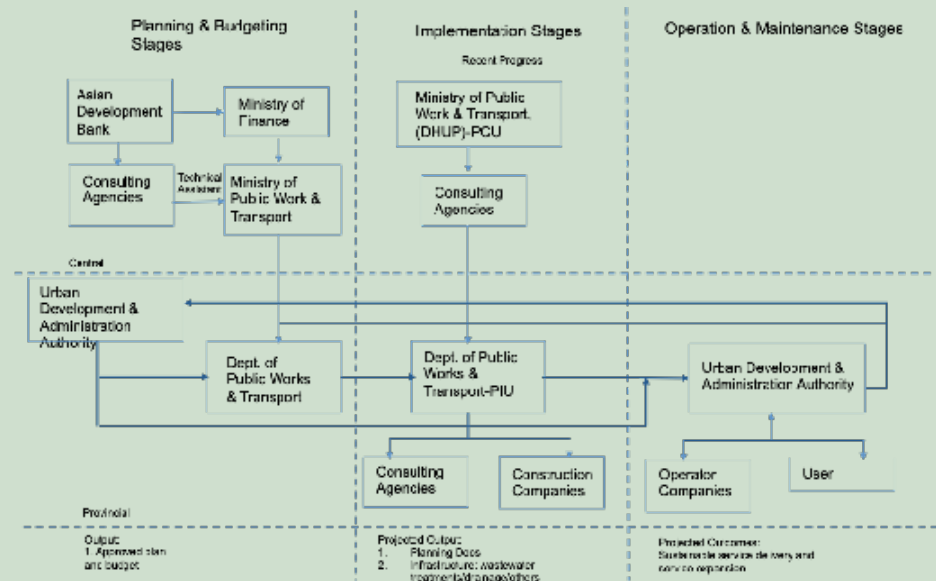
Planning & Budgeting Stages

Implementation Stages

Operation & Maintenance Stages

Recent Progress

Asian Development Bank

Ministry of Finance

Ministry of Public Work & Transport. (DHUP)-PCU

Consulting Agencies

Technical Assistance

Ministry of Public Work & Transport

Consulting Agencies

Central

Urban Development & Administration Authority

Dept. of Public Works & Transport

Dept. of Public Works & Transport-PIU

Urban Development & Administration Authority

Consulting Agencies

Construction Companies

Operator Companies

User

Provincial

Output:
1. Approved plan and budget

Projected Output:
1. Planning Docs
2. Infrastructure: wastewater treatment/drainage/others

Projected Outcomes:
Sustainable service delivery and service expansion